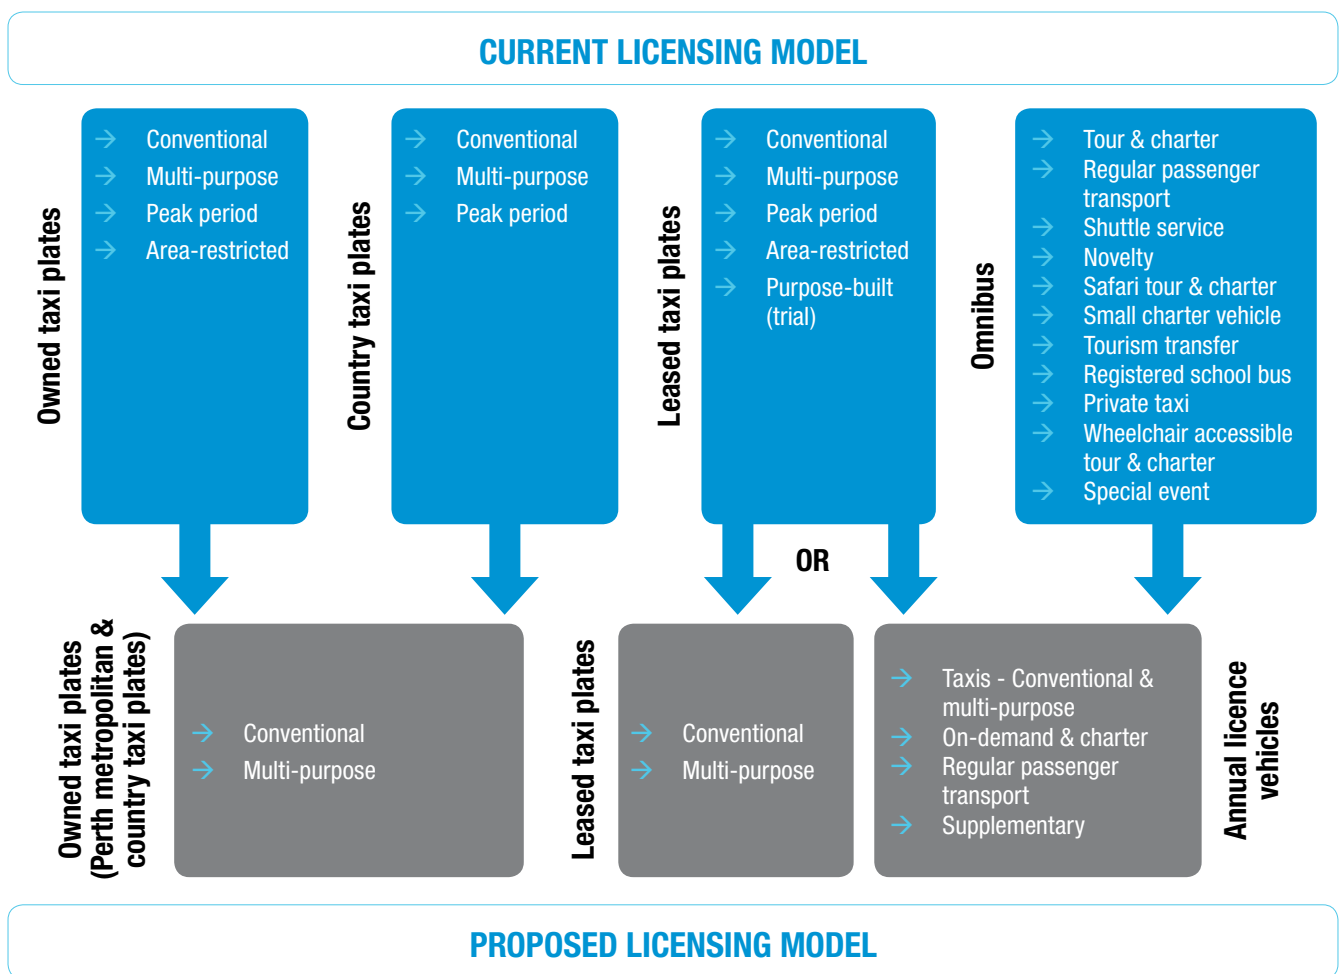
CURRENT LICENSING MODEL

Owned taxi plates

→ Conventional
→ Multi-purpose
→ Peak period
→ Area-restricted

Country taxi plates

→ Conventional
→ Multi-purpose
→ Peak period

Leased taxi plates

→ Conventional
→ Multi-purpose
→ Peak period
→ Area-restricted
→ Purpose-built (trial)

Omnibus

→ Tour & charter
→ Regular passenger transport
→ Shuttle service
→ Novelty
→ Safari tour & charter
→ Small charter vehicle
→ Tourism transfer
→ Registered school bus
→ Private taxi
→ Wheelchair accessible tour & charter
→ Special event

OR

Owned taxi plates (Perth metropolitan & country taxi plates)

→ Conventional
→ Multi-purpose

Leased taxi plates

→ Conventional
→ Multi-purpose

→ Taxis - Conventional & multi-purpose
→ On-demand & charter
→ Regular passenger transport
→ Supplementary

Annual licence vehicles

PROPOSED LICENSING MODEL